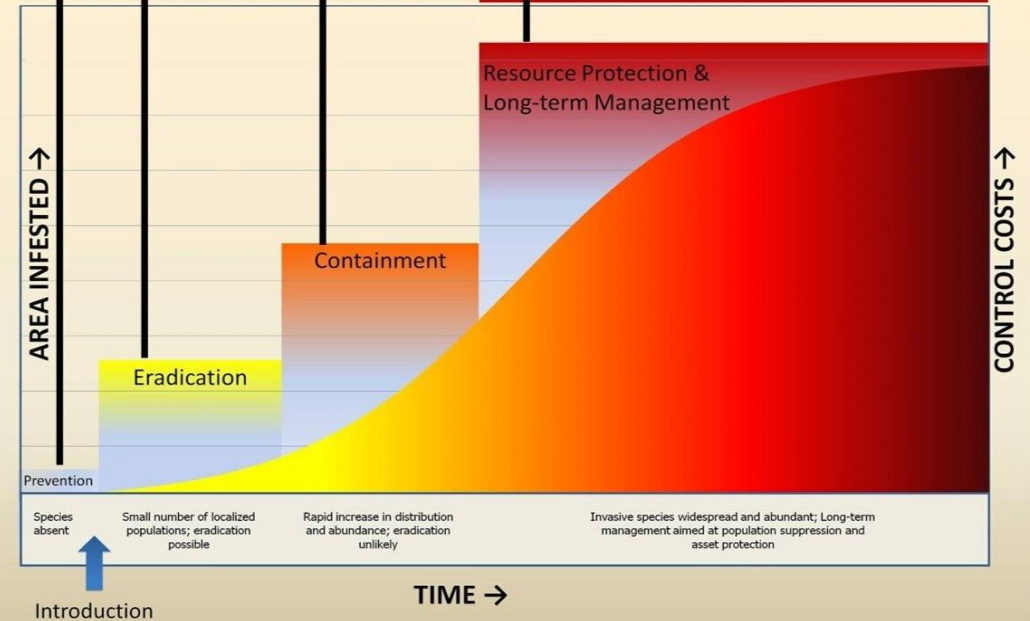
AREA INFESTED →

CONTROL COSTS →

Resource Protection & Long-term Management

Containment

Eradication

Prevention

Species absent

Small number of localized populations; eradication possible

Rapid increase in distribution and abundance; eradication unlikely

Invasive species widespread and abundant; Long-term management aimed at population suppression and asset protection

Introduction

TIME →